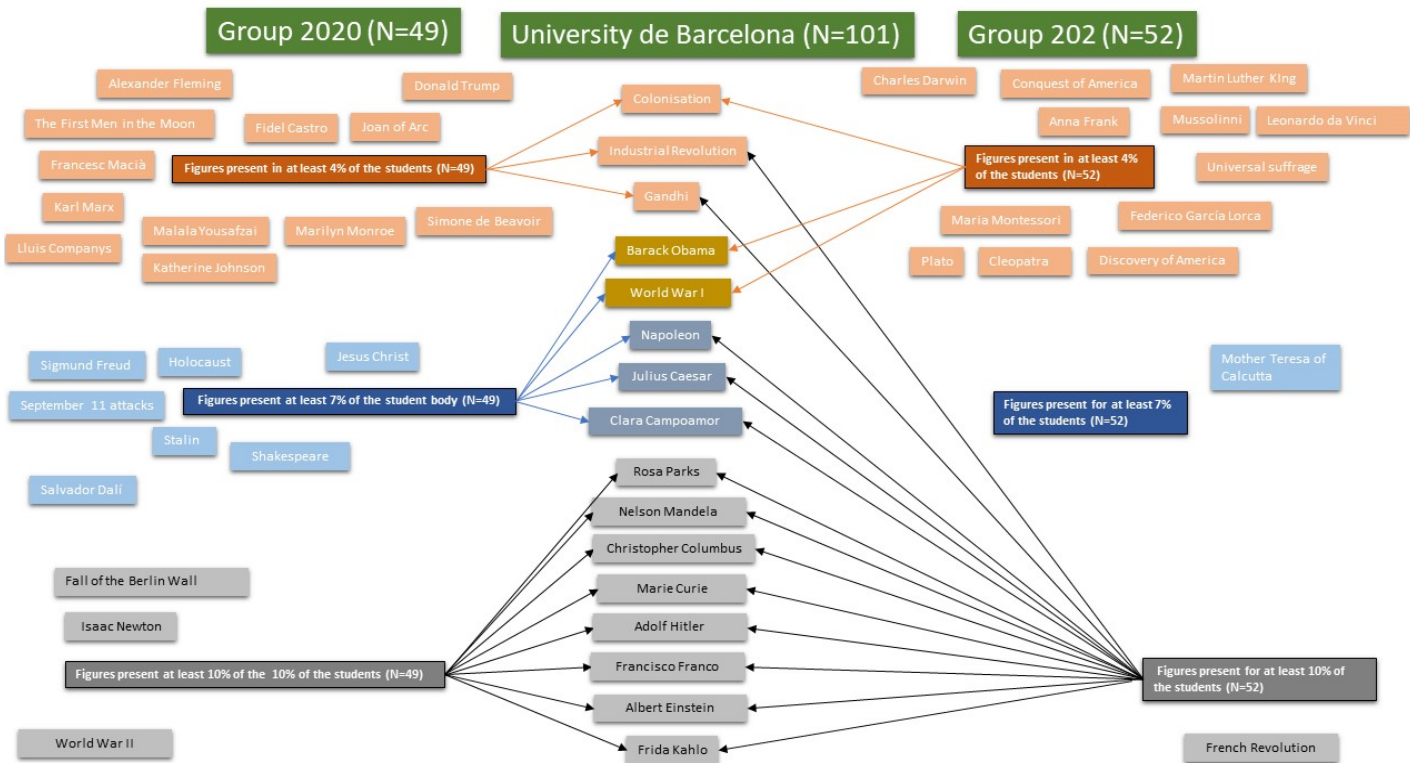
Group 2020 (N=49)

University de Barcelona (N=101)

Group 202 (N=52)

Alexander Fleming

Donald Trump

The First Men in the Moon

Fidel Castro

Joan of Arc

Francesc Macià

Figures present in at least 4% of the students (N=49)

Karl Marx

Malala Yousafzai

Marilyn Monroe

Simone de Beavoir

Lluis Companys

Katherine Johnson

Colonisation

Industrial Revolution

Gandhi

Barack Obama

World War I

Napoleon

Julius Caesar

Clara Campoamor

Charles Darwin

Conquest of America

Martin Luther King

Anna Frank

Mussolinni

Leonardo da Vinci

Figures present in at least 4% of the students (N=52)

Universal suffrage

Maria Montessori

Federico García Lorca

Plato

Cleopatra

Discovery of America

Sigmund Freud

Holocaust

Jesus Christ

September 11 attacks

Figures present at least 7% of the student body (N=49)

Stalin

Shakespeare

Salvador Dalí

Mother Teresa of Calcutta

Figures present for at least 7% of the students (N=52)

Rosa Parks

Nelson Mandela

Christopher Columbus

Marie Curie

Adolf Hitler

Francisco Franco

Albert Einstein

Frida Kahlo

Fall of the Berlin Wall

Isaac Newton

Figures present at least 10% of the 10% of the students (N=49)

World War II

Figures present for at least 10% of the students (N=52)

French Revolution